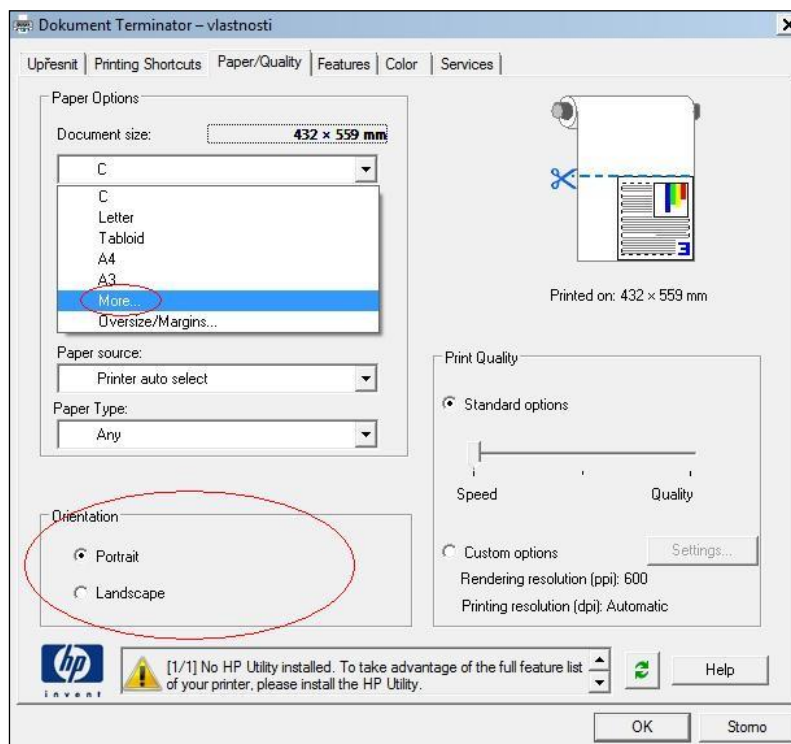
Dokument Terminator – vlastnosti

Upřesnit | Printing Shortcuts | Paper/Quality | Features | Color | Services

Paper Options

Document size: 432 × 559 mm

C

C
Letter
Tabloid
A4
A3
More...
Oversize/Margins...

Printed on: 432 × 559 mm

Paper source:
Printer auto select

Paper Type:
Any

Print Quality

Standard options

Speed
Quality

Orientation

Portrait

Landscape

Custom options
Settings...

Rendering resolution (ppi): 600

Printing resolution (dpi): Automatic

invent

[1/1] No HP Utility installed. To take advantage of the full feature list of your printer, please install the HP Utility.

Help

OK
Storno